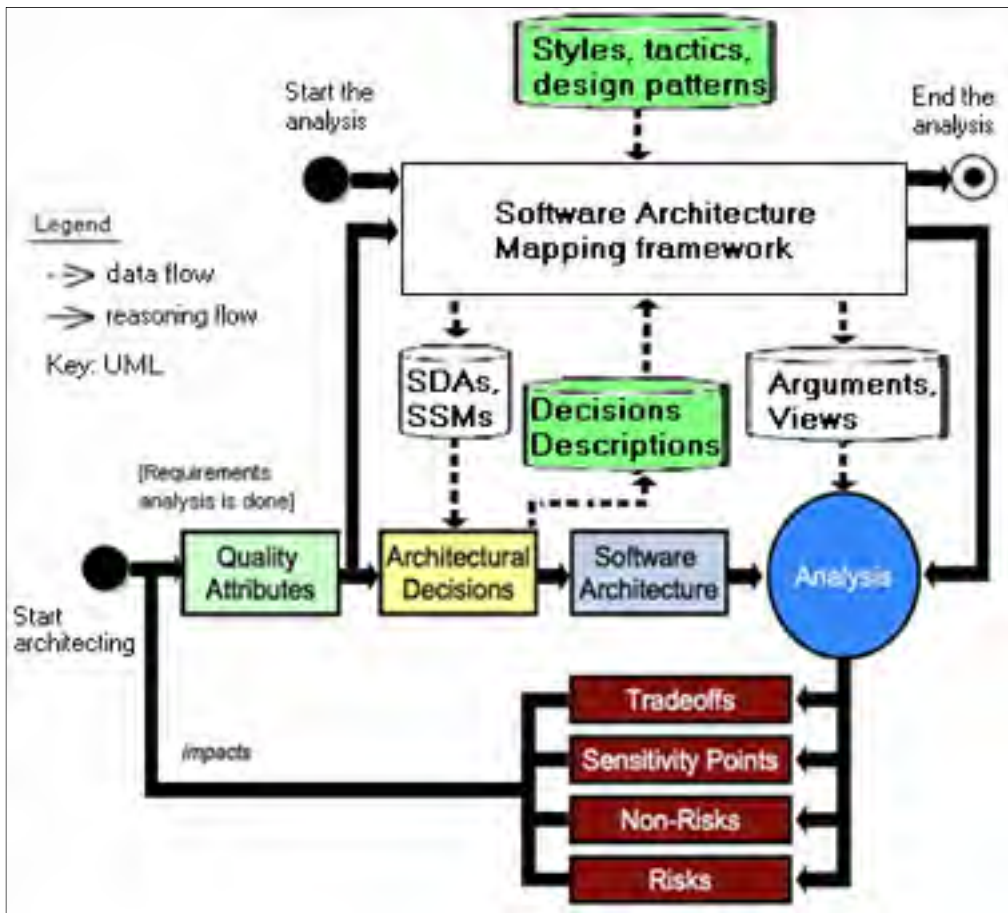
Styles, tactics, design patterns

Start the analysis

End the analysis

Legend

data flow

reasoning flow

Key: UML

Software Architecture Mapping framework

SDAs, SSMs

Decisions Descriptions

Arguments, Views

[Requirements analysis is done]

Start architecting

Quality Attributes

Architectural Decisions

Software Architecture

Analysis

Tradeoffs

impacts

Sensitivity Points

Non-Risks

Risks